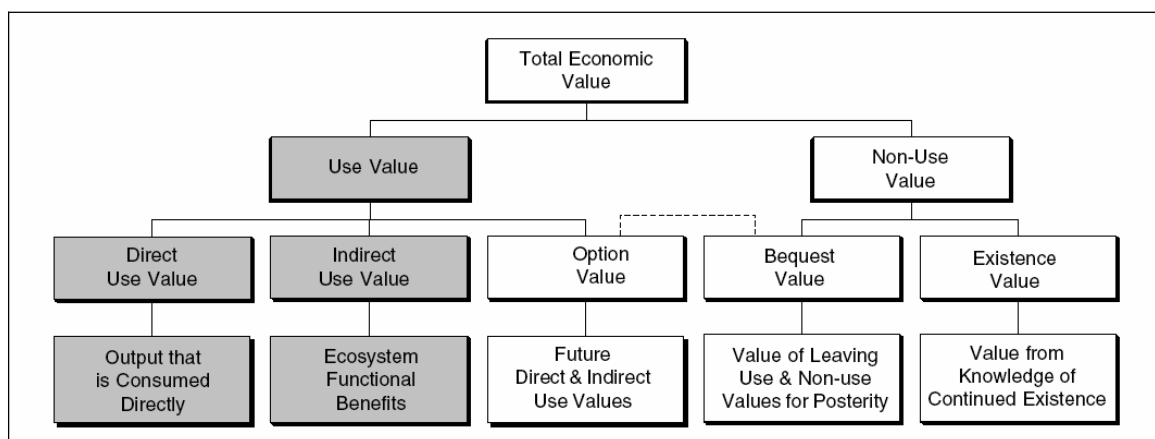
Total Economic Value

Use Value

Non-Use Value

Direct Use Value

Indirect Use Value

Option Value

Bequest Value

Existence Value

Output that is Consumed Directly

Ecosystem Functional Benefits

Future Direct & Indirect Use Values

Value of Leaving Use & Non-use Values for Posterity

Value from Knowledge of Continued Existence